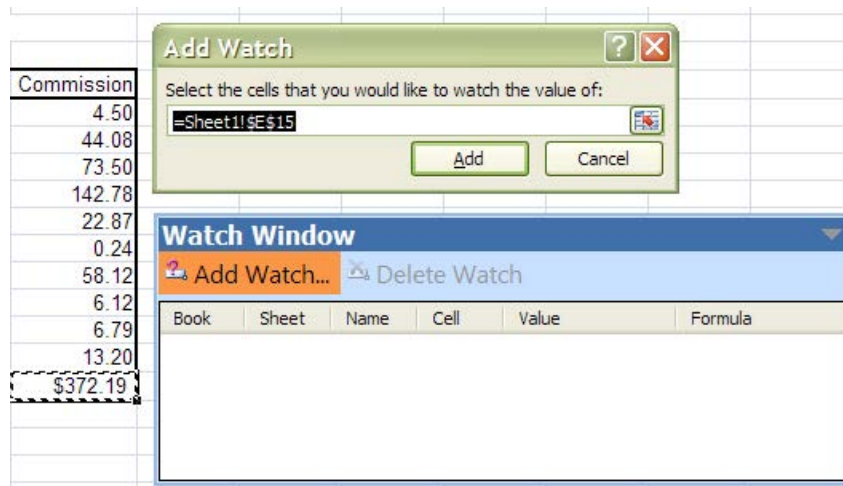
Commission
4.50
44.08
73.50
142.78
22.87
0.24
58.12
6.12
6.79
13.20
$372.19

Add Watch
?
Select the cells that you would like to watch the value of:
=Sheet1!$E$15
Add
Cancel

Watch Window
Add Watch...
Delete Watch

| Book | Sheet | Name | Cell | Value | Formula |
|---|---|---|---|---|---|